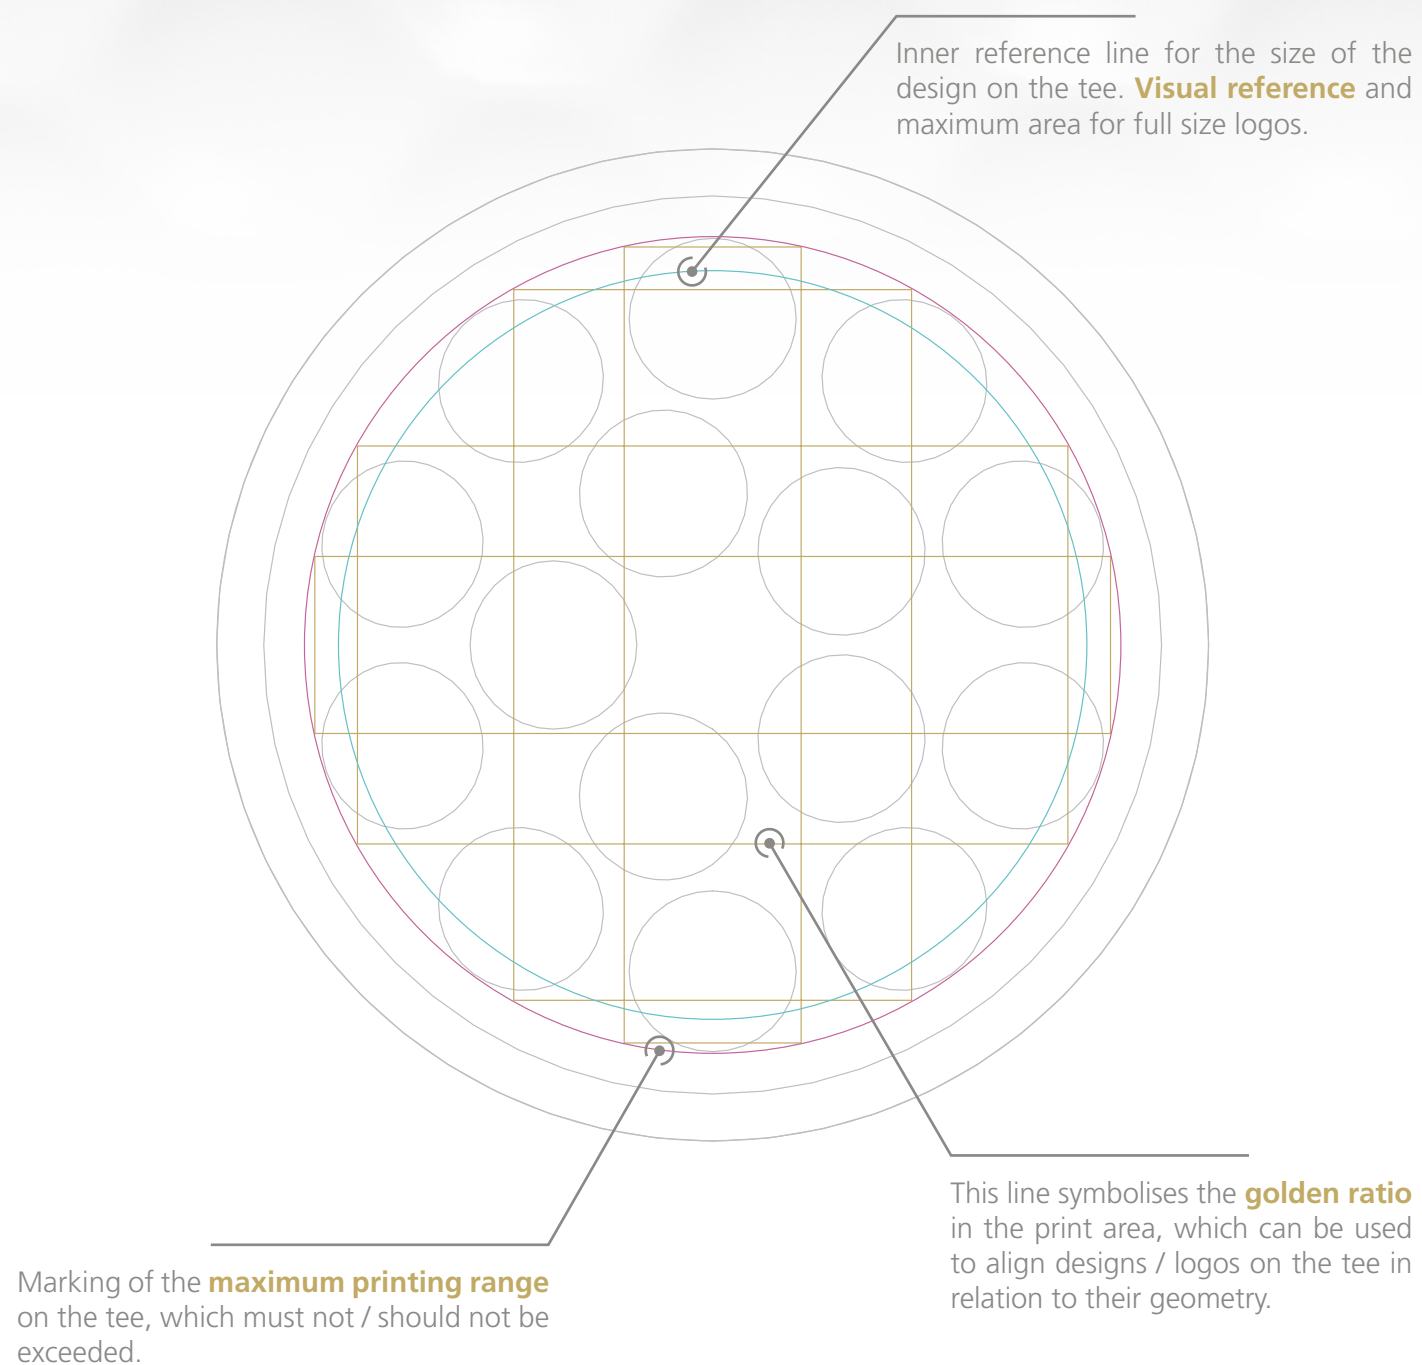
Inner reference line for the size of the design on the tee. Visual reference and maximum area for full size logos.

This line symbolises the golden ratio in the print area, which can be used to align designs / logos on the tee in relation to their geometry.

Marking of the maximum printing range on the tee, which must not / should not be exceeded.